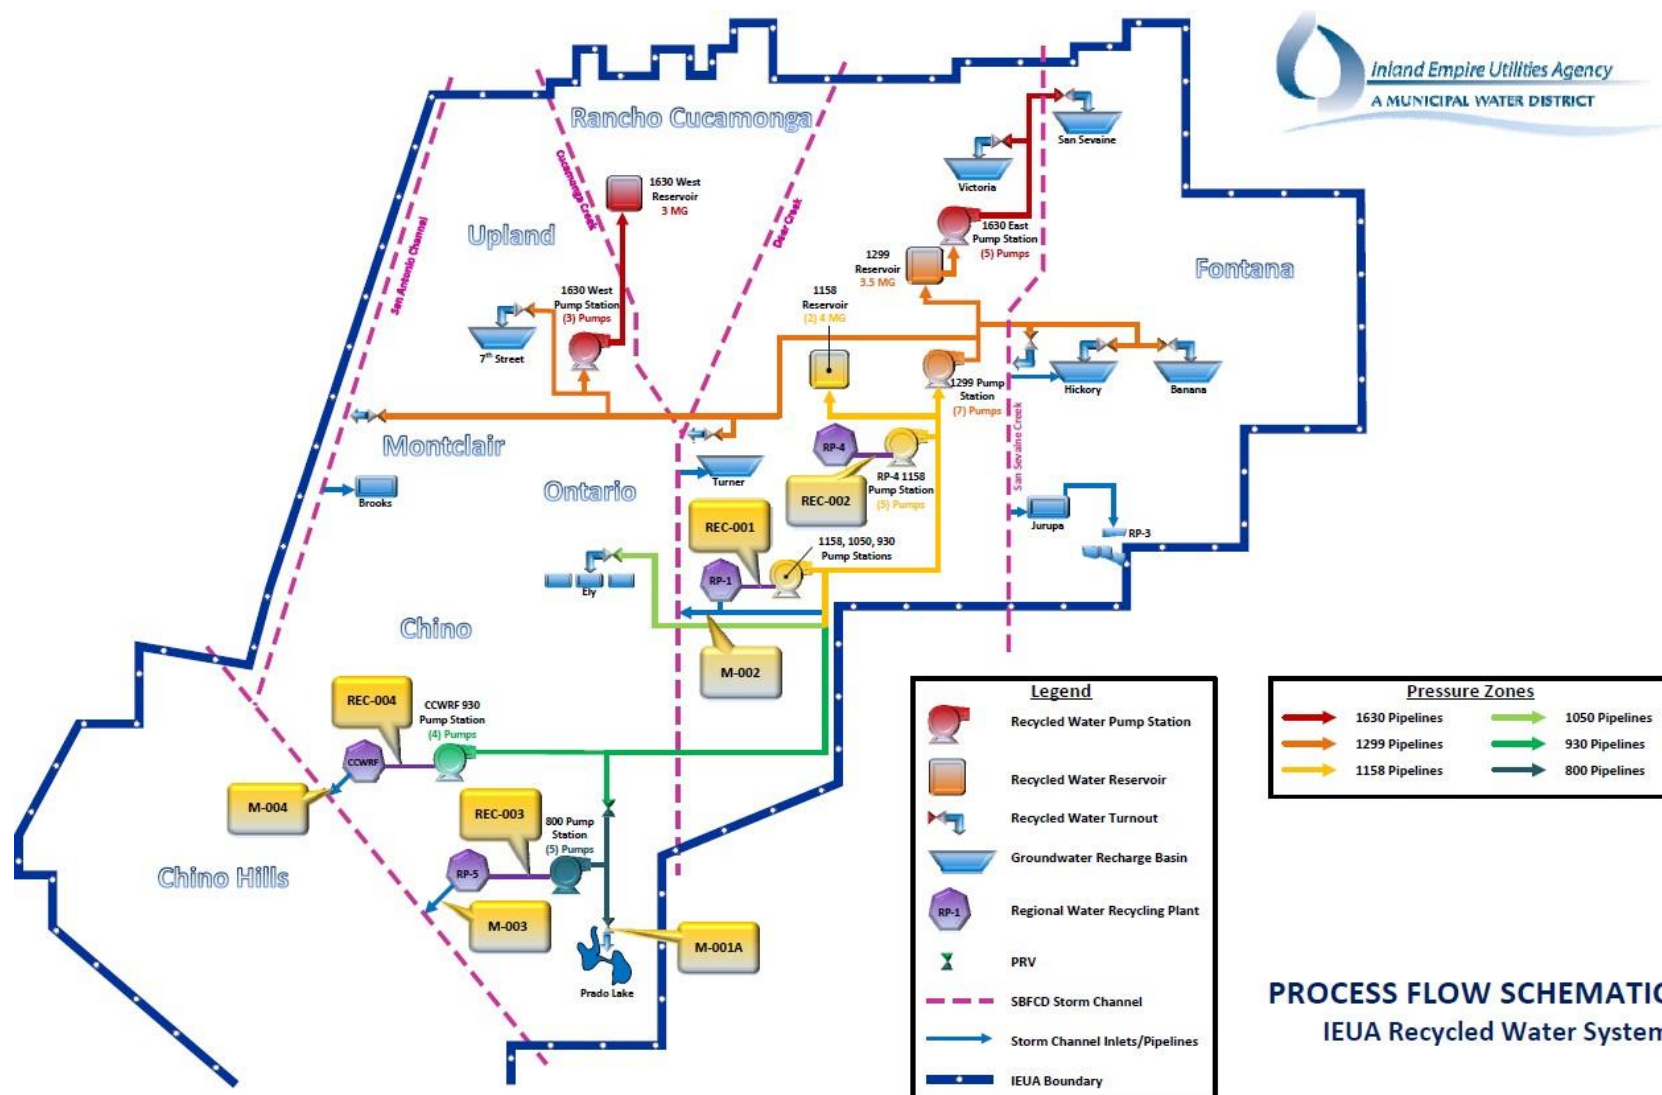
Inland Empire Utilities Agency
A MUNICIPAL WATER DISTRICT

Rancho Cucamonga

Cucamonga Creek

Deer Creek

San Antonio Channel

Upland

Fontana

Montclair

Ontario

Chino

Chino Hills

1630 West Reservoir 3 MG

1630 West Pump Station (3) Pumps

7th Street

San Sevaine

Victoria

1630 East Pump Station (5) Pumps

1299 Reservoir 3.5 MG

1158 Reservoir (2) 4 MG

1299 Pump Station (7) Pumps

Hickory

Banana

San Sevaine Creek

RP-4

RP-4 1158 Pump Station (5) Pumps

REC-002

Turner

Brooks

REC-001

RP-1

1158, 1050, 930 Pump Stations

Ely

Jurupa

RP-3

M-002

REC-004

CCWRF 930 Pump Station (4) Pumps

CCWRF

M-004

REC-003

800 Pump Station (5) Pumps

RP-5

M-003

M-001A

Prado Lake

Legend
Recycled Water Pump Station
Recycled Water Reservoir
Recycled Water Turnout
Groundwater Recharge Basin
RP-1 Regional Water Recycling Plant
PRV
SBFCD Storm Channel
Storm Channel Inlets/Pipelines
IEUA Boundary

Pressure Zones
1630 Pipelines
1299 Pipelines
1158 Pipelines
1050 Pipelines
930 Pipelines
800 Pipelines

PROCESS FLOW SCHEMATI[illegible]
IEUA Recycled Water System